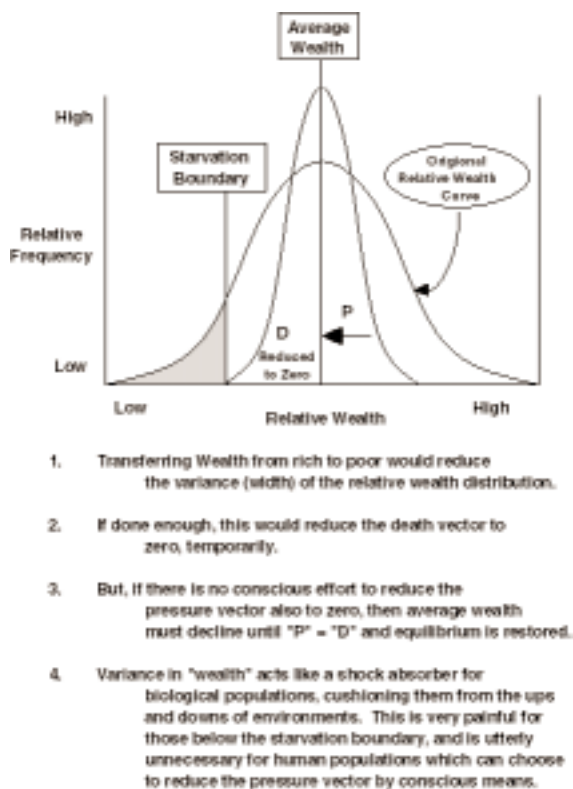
Average Wealth

High

Starvation Boundary

Original Relative Wealth Curve

Relative Frequency

P

D

Reduced to Zero

Low

Low

Relative Wealth

High

1. Transferring Wealth from rich to poor would reduce the variance (width) of the relative wealth distribution.

2. If done enough, this would reduce the death vector to zero, temporarily.

3. But, if there is no conscious effort to reduce the pressure vector also to zero, then average wealth must decline until "P" = "D" and equilibrium is restored.

4. Variance in "wealth" acts like a shock absorber for biological populations, cushioning them from the ups and downs of environments. This is very painful for those below the starvation boundary, and is utterly unnecessary for human populations which can choose to reduce the pressure vector by conscious means.